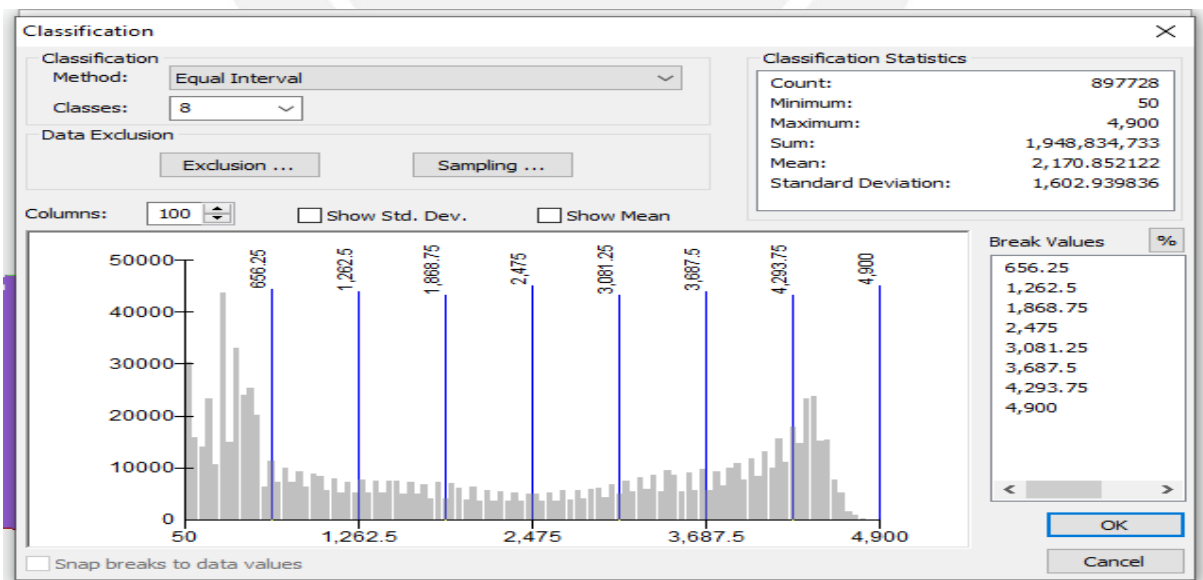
Classification

Classification
Method: Equal Interval
Classes: 8

Data Exclusion
Exclusion ...
Sampling ...

Classification Statistics
| Count: | 897728 |
|---|---|
| Minimum: | 50 |
| Maximum: | 4,900 |
| Sum: | 1,948,834,733 |
| Mean: | 2,170.852122 |
| Standard Deviation: | 1,602.939836 |

Columns: 100
Show Std. Dev.
Show Mean

656.25
1,262.5
1,868.75
2,475
3,081.25
3,687.5
4,293.75
4,900

50000
40000
30000
20000
10000
0

50
1,262.5
2,475
3,687.5
4,900

Break Values
%
656.25
1,262.5
1,868.75
2,475
3,081.25
3,687.5
4,293.75
4,900

OK
Cancel

Snap breaks to data values